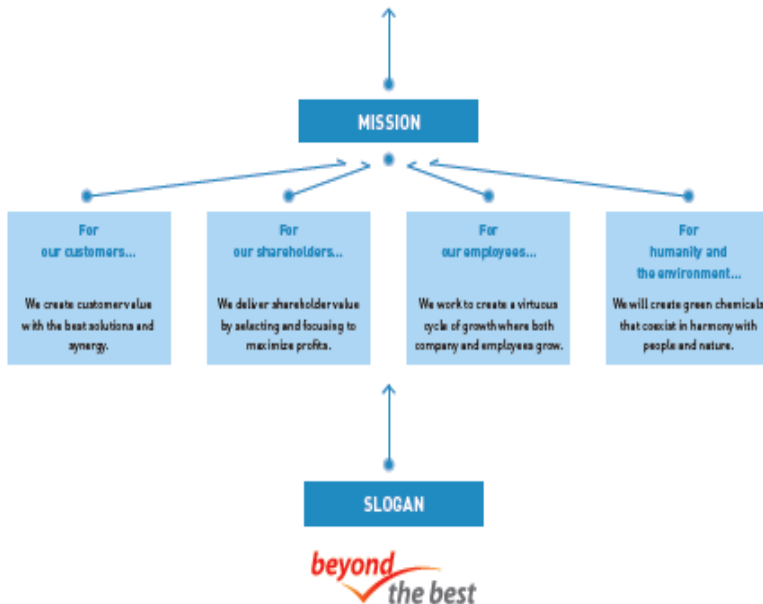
MISSION

For our customers...

We create customer value with the best solutions and synergy.

For our shareholders...

We deliver shareholder value by selecting and focusing to maximize profits.

For our employees...

We work to create a virtuous cycle of growth where both company and employees grow.

For humanity and the environment...

We will create green chemicals that coexist in harmony with people and nature.

SLOGAN

beyond the best